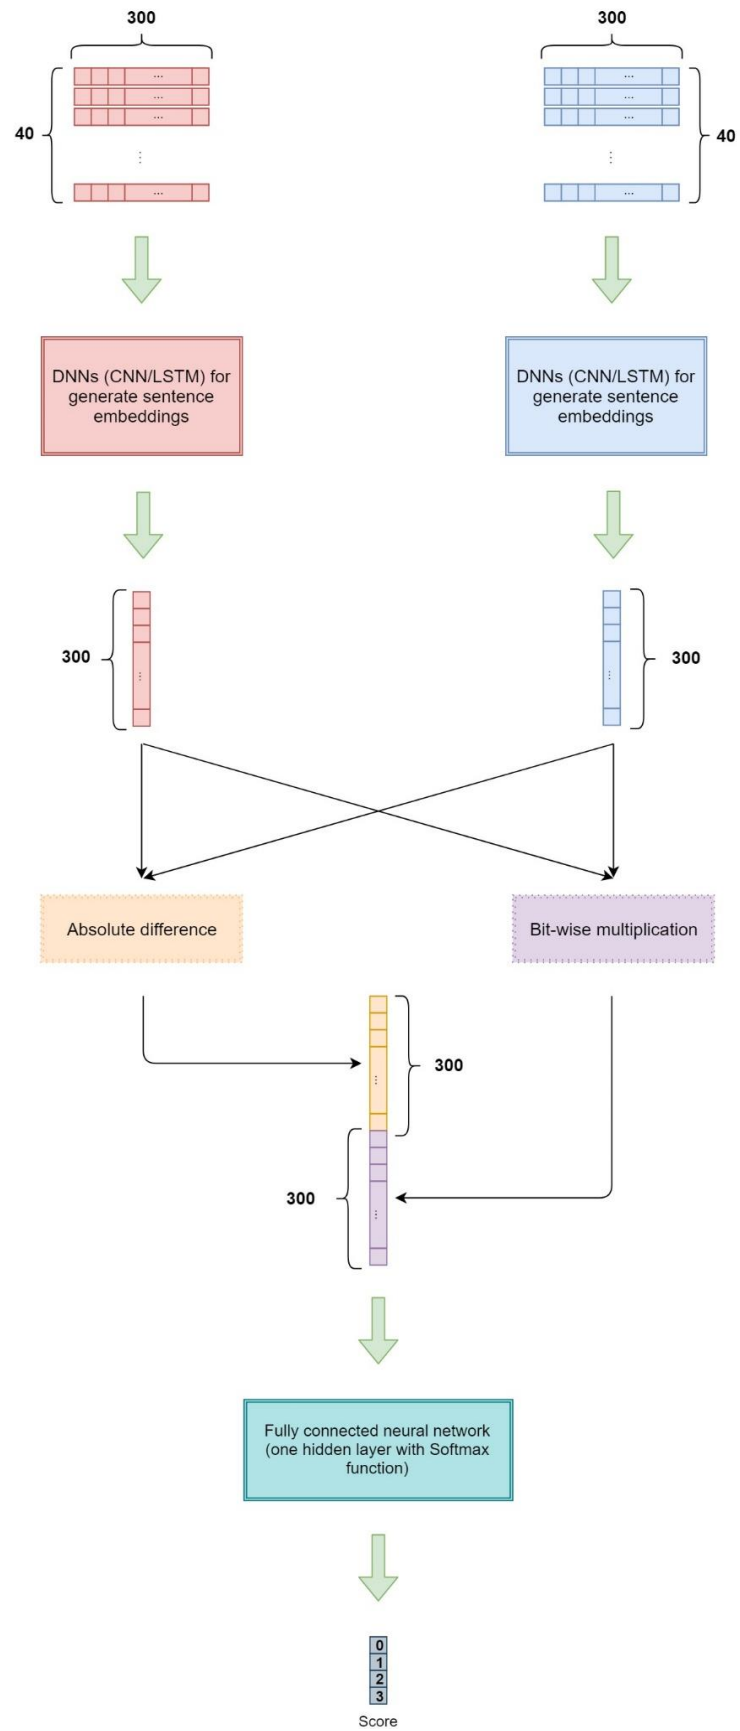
300

300

40

40

DNNs (CNN/LSTM) for generate sentence embeddings

DNNs (CNN/LSTM) for generate sentence embeddings

300

300

Absolute difference

Bit-wise multiplication

300

300

Fully connected neural network (one hidden layer with Softmax function)

0
1
2
3
Score